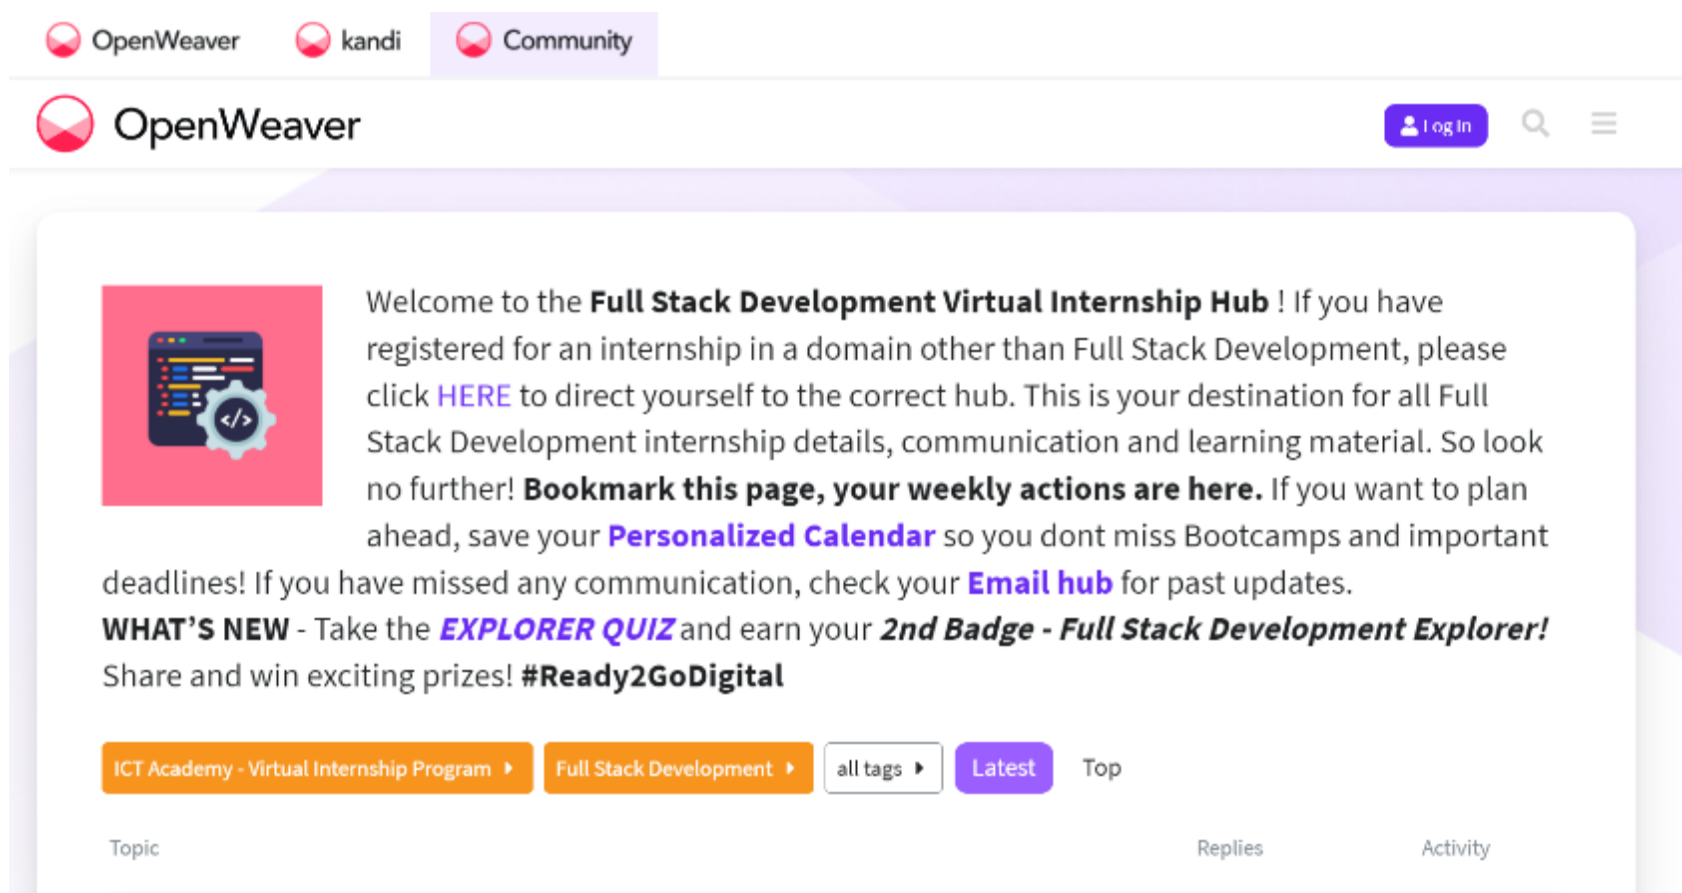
OpenWeaver kandi Community

OpenWeaver

Log In

</>

Welcome to the **Full Stack Development Virtual Internship Hub** ! If you have registered for an internship in a domain other than Full Stack Development, please click HERE to direct yourself to the correct hub. This is your destination for all Full Stack Development internship details, communication and learning material. So look no further! **Bookmark this page, your weekly actions are here.** If you want to plan ahead, save your **Personalized Calendar** so you dont miss Bootcamps and important deadlines! If you have missed any communication, check your **Email hub** for past updates.
**WHAT'S NEW** - Take the ***EXPLORER QUIZ*** and earn your ***2nd Badge - Full Stack Development Explorer!*** Share and win exciting prizes! **#Ready2GoDigital**

ICT Academy - Virtual Internship Program | Full Stack Development | all tags | Latest | Top

Topic | Replies | Activity